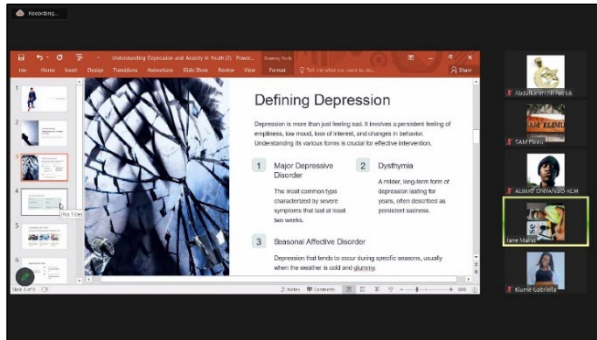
Recording...

Understanding Depression and Anxiety in Youth (2) - PowerPoint

File Home Insert Design Transitions Animations Slide Show Review View Format Tell me what you want to do

Share

Defining Depression

Depression is more than just feeling sad. It involves a persistent feeling of emptiness, low mood, loss of interest, and changes in behavior. Understanding its various forms is crucial for effective intervention.

1 Major Depressive Disorder

The most common type characterized by severe symptoms that last at least two weeks.

2 Dysthymia

A milder, long-term form of depression lasting for years, often described as persistent sadness.

3 Seasonal Affective Disorder

Depression that tends to occur during specific seasons, usually when the weather is cold and gloomy.

Slide 3 of 9

Notes Comments

Abdulrahman Aansa

SAM Elimu

SAM Elimu

Jane Mathai

Blume Gabriella